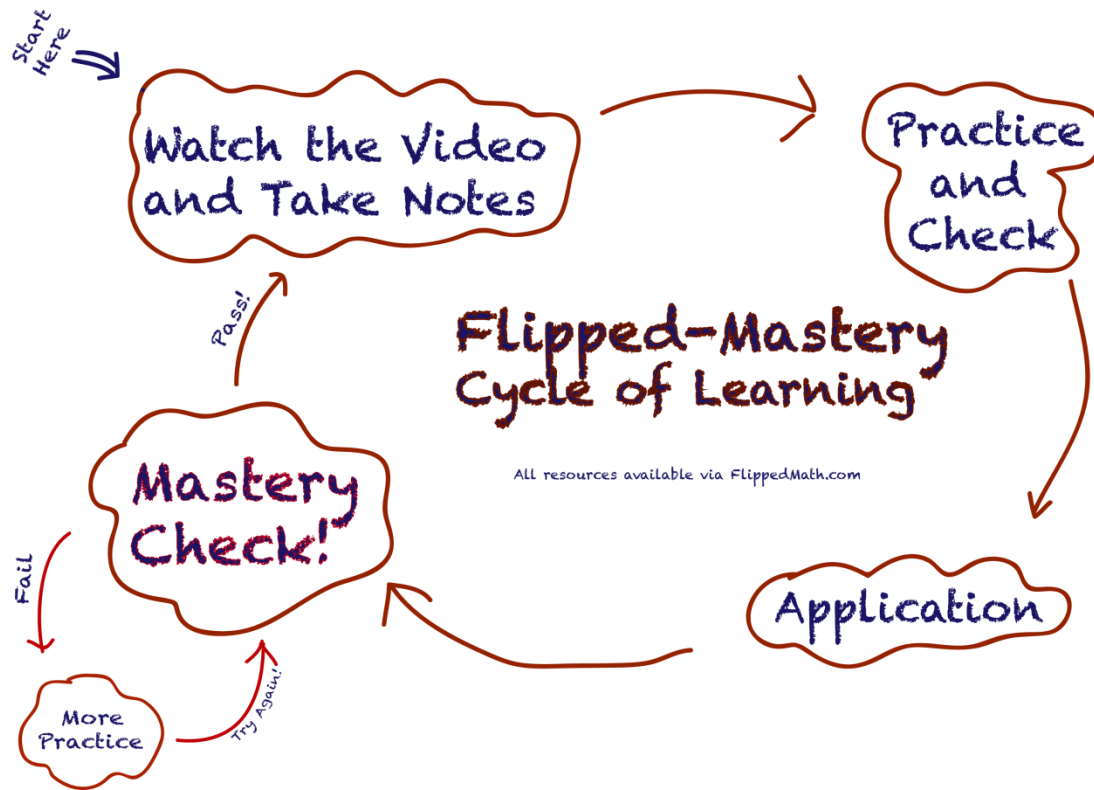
Start Here

Watch the Video and Take Notes

Practice and Check

Flipped-Mastery Cycle of Learning

All resources available via FlippedMath.com

Pass!

Mastery Check!

Application

Fail

More Practice

Try Again!